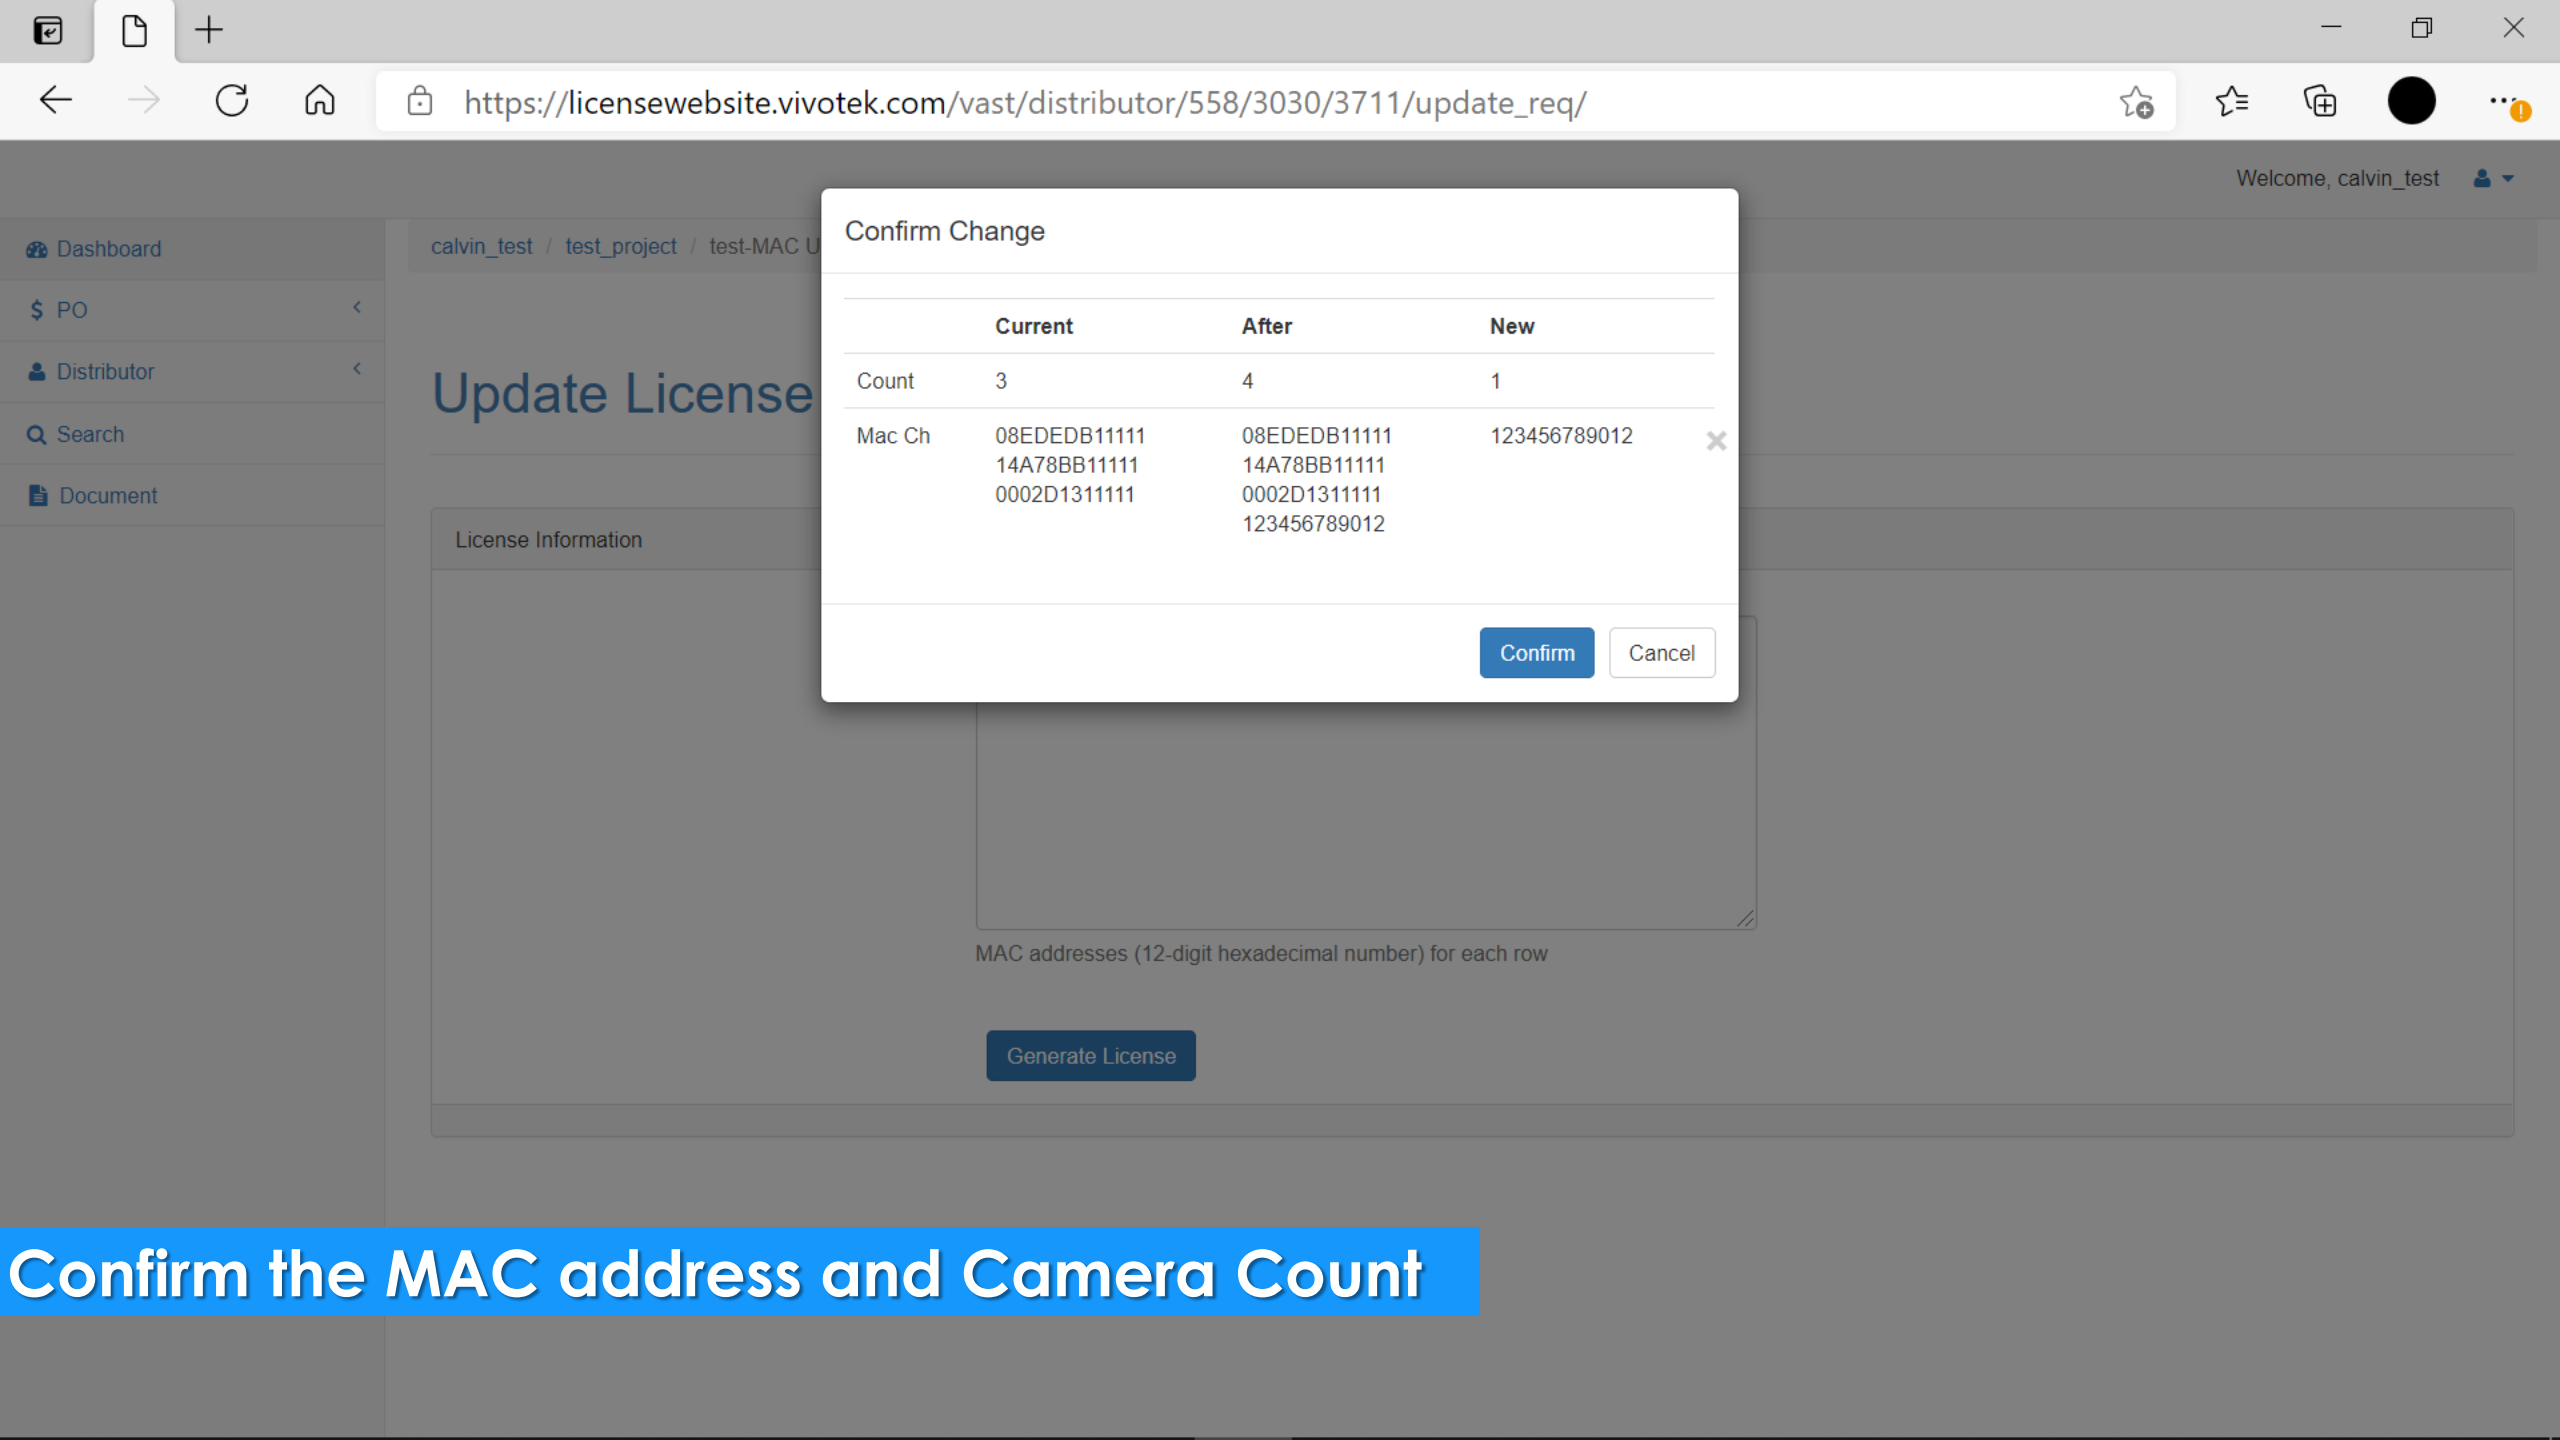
https://licensewebsite.vivotek.com/vast/distributor/558/3030/3711/update_req/

Welcome, calvin_test

Dashboard

PO

Distributor

Search

Document

calvin_test / test_project / test-MAC U

Update License

License Information

Confirm Change

| | Current | After | New |
|---|---|---|---|
| Count | 3 | 4 | 1 |
| Mac Ch | 08EDEDB11111 14A78BB11111 0002D1311111 | 08EDEDB11111 14A78BB11111 0002D1311111 123456789012 | 123456789012 |

Confirm Cancel

MAC addresses (12-digit hexadecimal number) for each row

Generate License

Confirm the MAC address and Camera Count